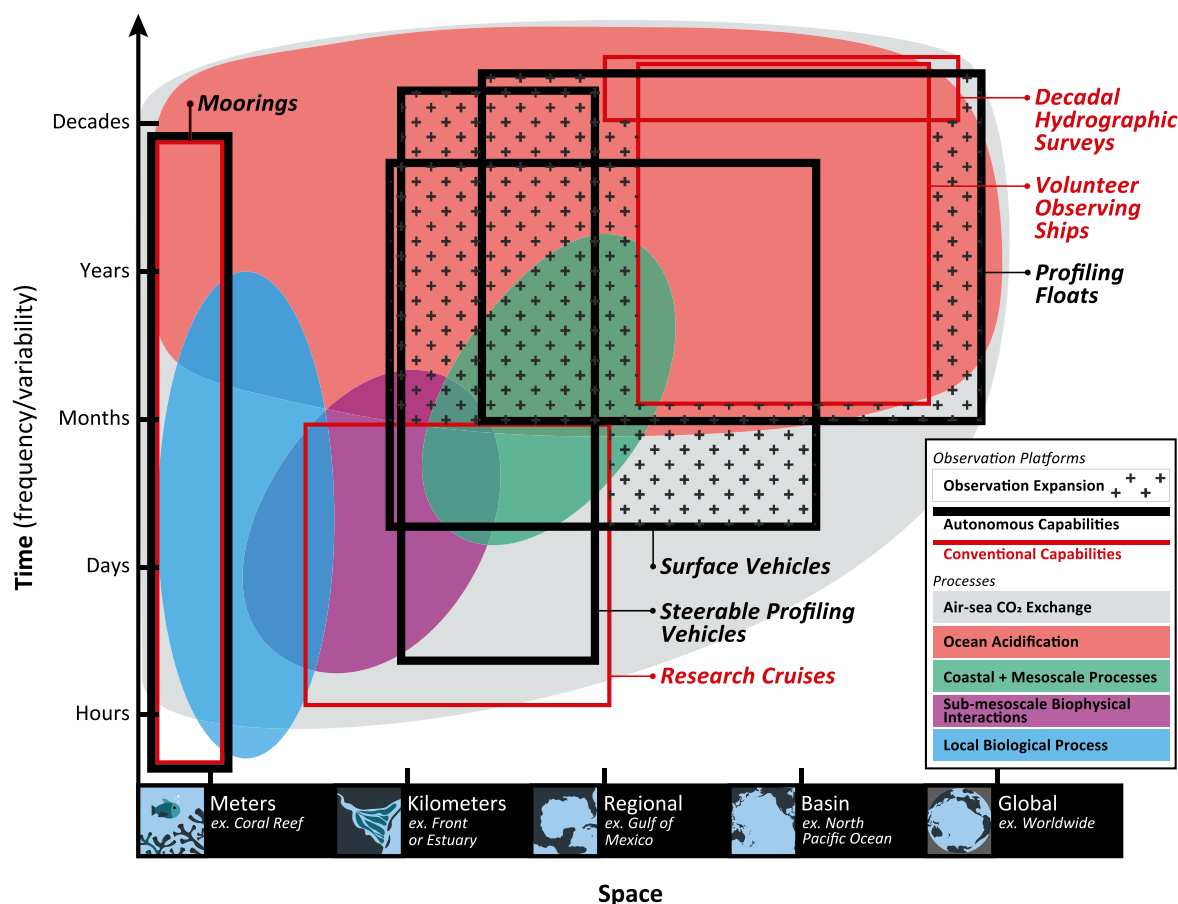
Time (frequency/variability)

Decades
Years
Months
Days
Hours

Moorings

Decadal Hydrographic Surveys

Volunteer Observing Ships

Profiling Floats

Surface Vehicles

Steerable Profiling Vehicles

Research Cruises

Observation Platforms
Observation Expansion
Autonomous Capabilities
Conventional Capabilities
Processes
Air-sea $CO_2$ Exchange
Ocean Acidification
Coastal + Mesoscale Processes
Sub-mesoscale Biophysical Interactions
Local Biological Process

Meters
ex. Coral Reef

Kilometers
ex. Front or Estuary

Regional
ex. Gulf of Mexico

Basin
ex. North Pacific Ocean

Global
ex. Worldwide

Space